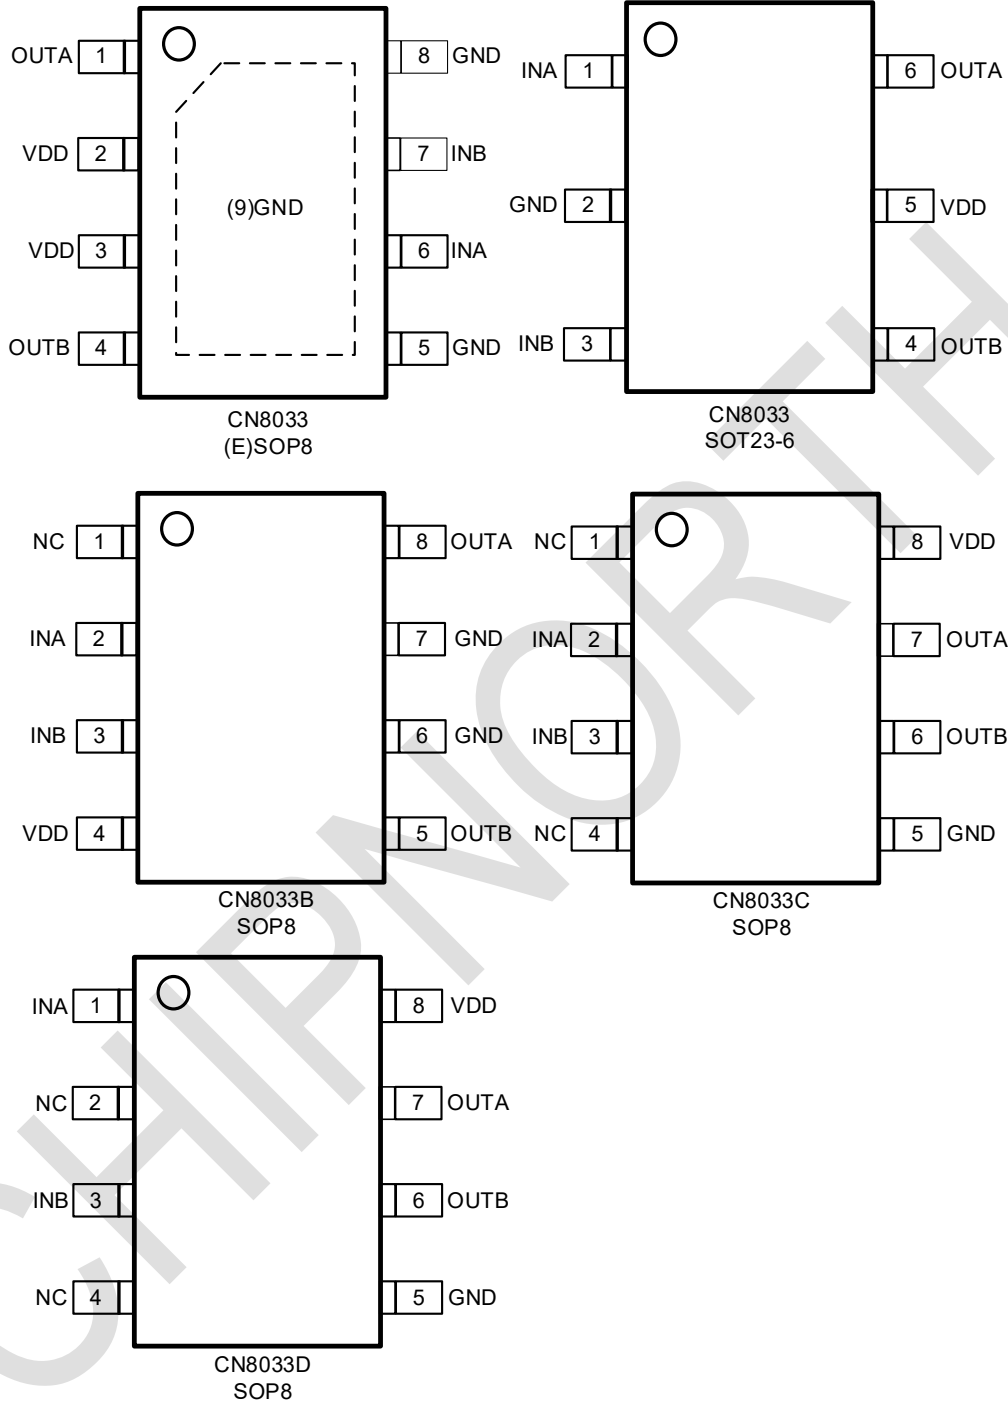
OUTA 1
VDD 2
VDD 3
OUTB 4
(9)GND
8 GND
7 INB
6 INA
5 GND
CN8033
(E)SOP8

INA 1
GND 2
INB 3
6 OUTA
5 VDD
4 OUTB
CN8033
SOT23-6

NC 1
INA 2
INB 3
VDD 4
8 OUTA
7 GND
6 GND
5 OUTB
CN8033B
SOP8

NC 1
INA 2
INB 3
NC 4
8 VDD
7 OUTA
6 OUTB
5 GND
CN8033C
SOP8

INA 1
NC 2
INB 3
NC 4
8 VDD
7 OUTA
6 OUTB
5 GND
CN8033D
SOP8

CHIPNORTH